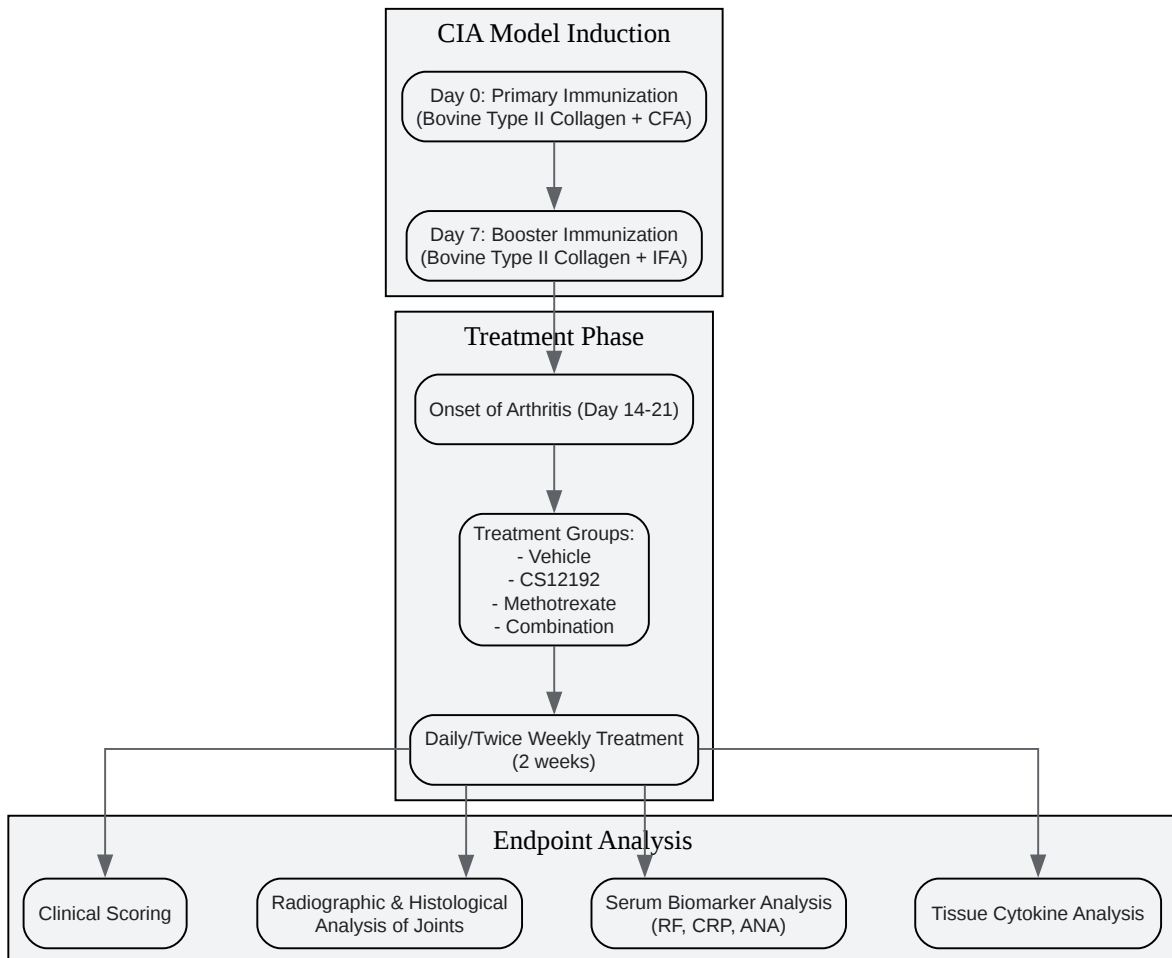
CIA Model Induction

Day 0: Primary Immunization
(Bovine Type II Collagen + CFA)

Day 7: Booster Immunization
(Bovine Type II Collagen + IFA)

Treatment Phase

Onset of Arthritis (Day 14-21)

Treatment Groups:
- Vehicle
- CS12192
- Methotrexate
- Combination

Daily/Twice Weekly Treatment
(2 weeks)

Endpoint Analysis

Clinical Scoring

Radiographic & Histological
Analysis of Joints

Serum Biomarker Analysis
(RF, CRP, ANA)

Tissue Cytokine Analysis